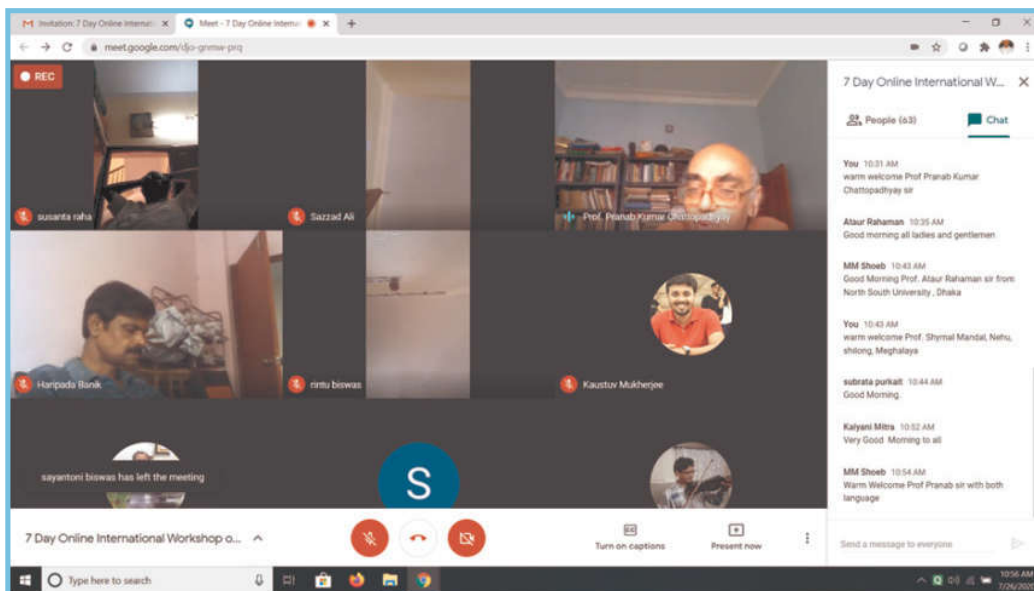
Invitation: 7 Day Online Internati
Meet - 7 Day Online Internat
meet.google.com/djo-gnmw-prq

REC

susanta raha
Sazzad Ali
Prof. Pranab Kumar Chattopadhyay
Haripada Banik
rintu biswas
Kaustuv Mukherjee
sayantoni biswas has left the meeting
S

7 Day Online International W...
People (63)
Chat

You 10:31 AM
warm welcome Prof Pranab Kumar Chattopadhyay sir

Ataur Rahaman 10:35 AM
Good morning all ladies and gentlemen

MM Shoeb 10:43 AM
Good Morning Prof. Ataur Rahaman sir from North South University , Dhaka

You 10:43 AM
warm welcome Prof. Shymal Mandal, Nehu, shilong, Meghalaya

subrata purkait 10:44 AM
Good Morning.

Kalyani Mitra 10:52 AM
Very Good Morning to all

MM Shoeb 10:54 AM
Warm Welcome Prof Pranab sir with both language

Send a message to everyone

7 Day Online International Workshop o...
Turn on captions
Present now

Type here to search
10:56 AM
7/26/2020